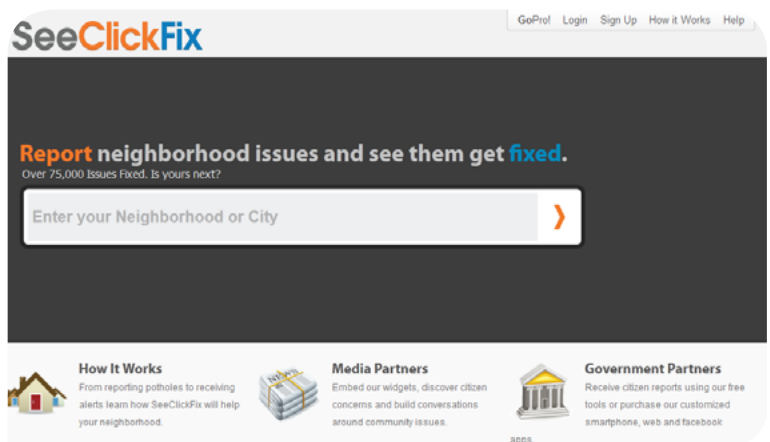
SeeClickFix

GoPro! Login Sign Up How it Works Help

Report neighborhood issues and see them get fixed.
Over 75,000 Issues Fixed. Is yours next?

Enter your Neighborhood or City

❯

How It Works
From reporting potholes to receiving alerts learn how SeeClickFix will help your neighborhood.

NEWS

Media Partners
Embed our widgets, discover citizen concerns and build conversations around community issues.

Government Partners
Receive citizen reports using our free tools or purchase our customized smartphone, web and facebook apps.